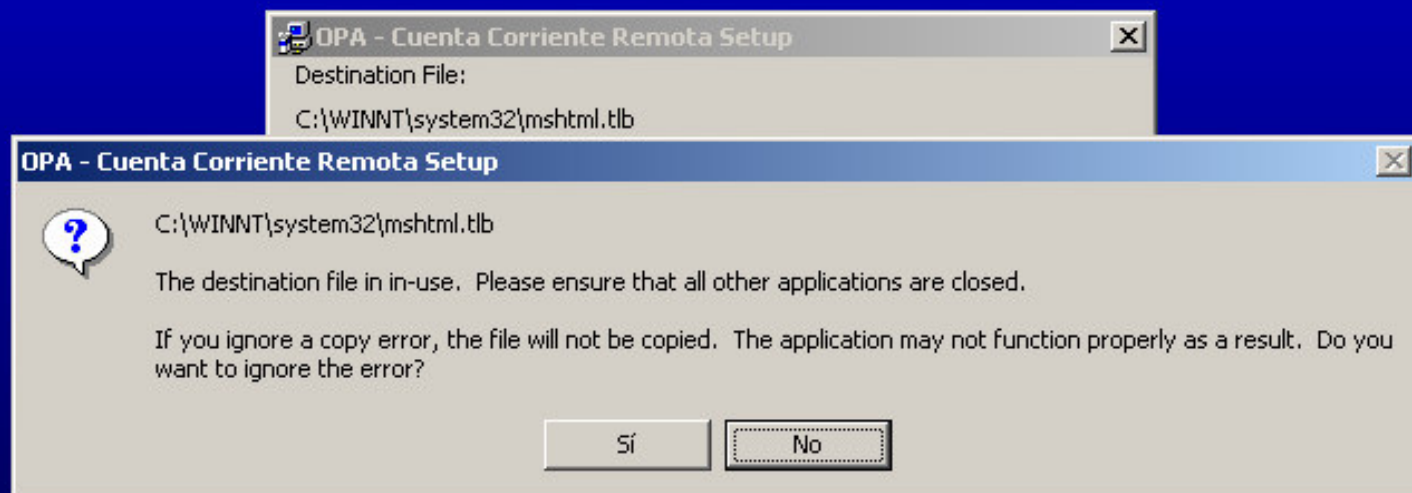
OPA - Cuenta Corriente Remota Setup

Destination File:

C:\WINNT\system32\mshtml.tlb

OPA - Cuenta Corriente Remota Setup

C:\WINNT\system32\mshtml.tlb

The destination file in in-use. Please ensure that all other applications are closed.

If you ignore a copy error, the file will not be copied. The application may not function properly as a result. Do you want to ignore the error?

Sí

No